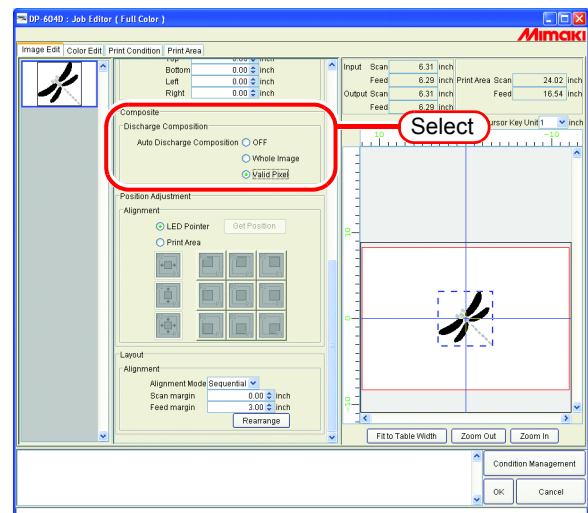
DP-604D : Job Editor ( Full Color )

Mimaki

Image Edit | Color Edit | Print Condition | Print Area

Top
Bottom 0.00 inch
Left 0.00 inch
Right 0.00 inch

Composite
Discharge Composition
Auto Discharge Composition OFF
Whole Image
Valid Pixel

Select

Position Adjustment
Alignment
LED Pointer
Get Position
Print Area

Layout
Alignment
Alignment Mode Sequential
Scan margin 0.00 inch
Feed margin 3.00 inch
Rearrange

Input Scan 6.31 inch
Feed 6.29 inch
Output Scan 6.31 inch
Feed 6.29 inch
Print Area Scan 24.02 inch
Feed 16.54 inch
Cursor Key Unit 1 inch

10
-10
10
0
-10

Fit to Table Width
Zoom Out
Zoom In

Condition Management
OK
Cancel